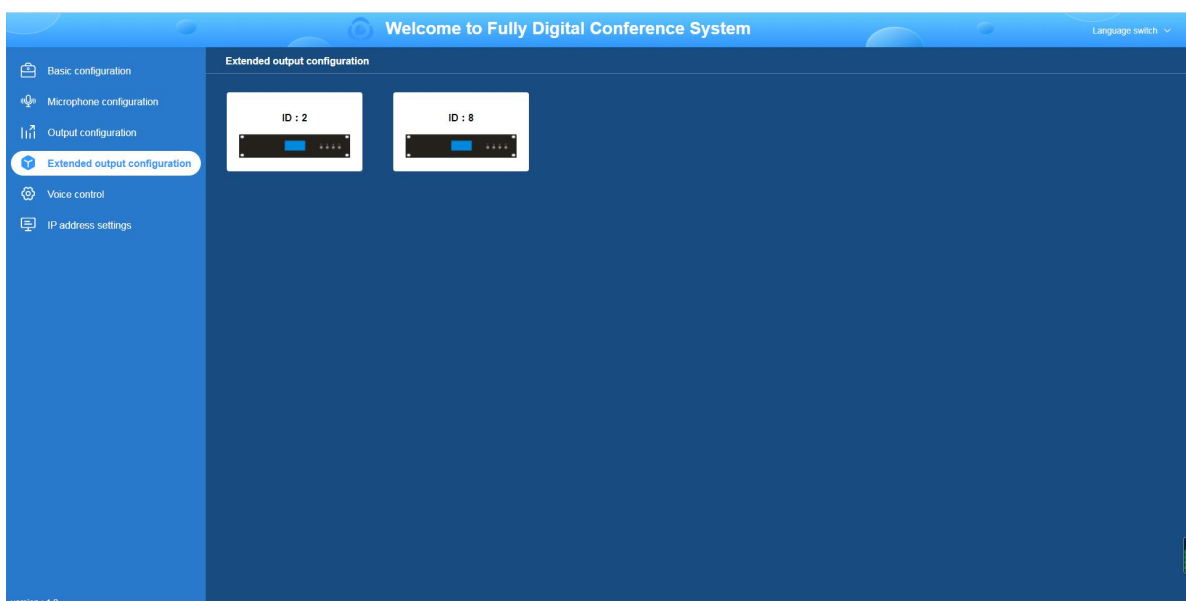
Welcome to Fully Digital Conference System

Language switch

Basic configuration

Microphone configuration

Output configuration

Extended output configuration

Voice control

IP address settings

Extended output configuration

ID : 2

ID : 8

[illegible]